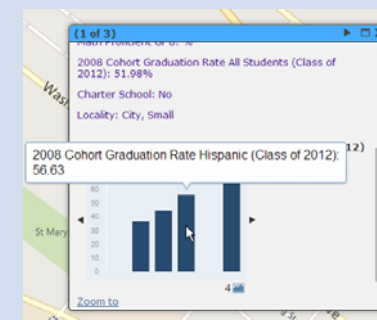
(1 of 3)

Math Proficient or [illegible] %

2008 Cohort Graduation Rate All Students (Class of 2012): 51.98%

Charter School: No

Locality: City, Small

2008 Cohort Graduation Rate Hispanic (Class of 2012): 56.63

12)

60
50
40
30
20
10
0

4

Was

St Mary

Zoom to